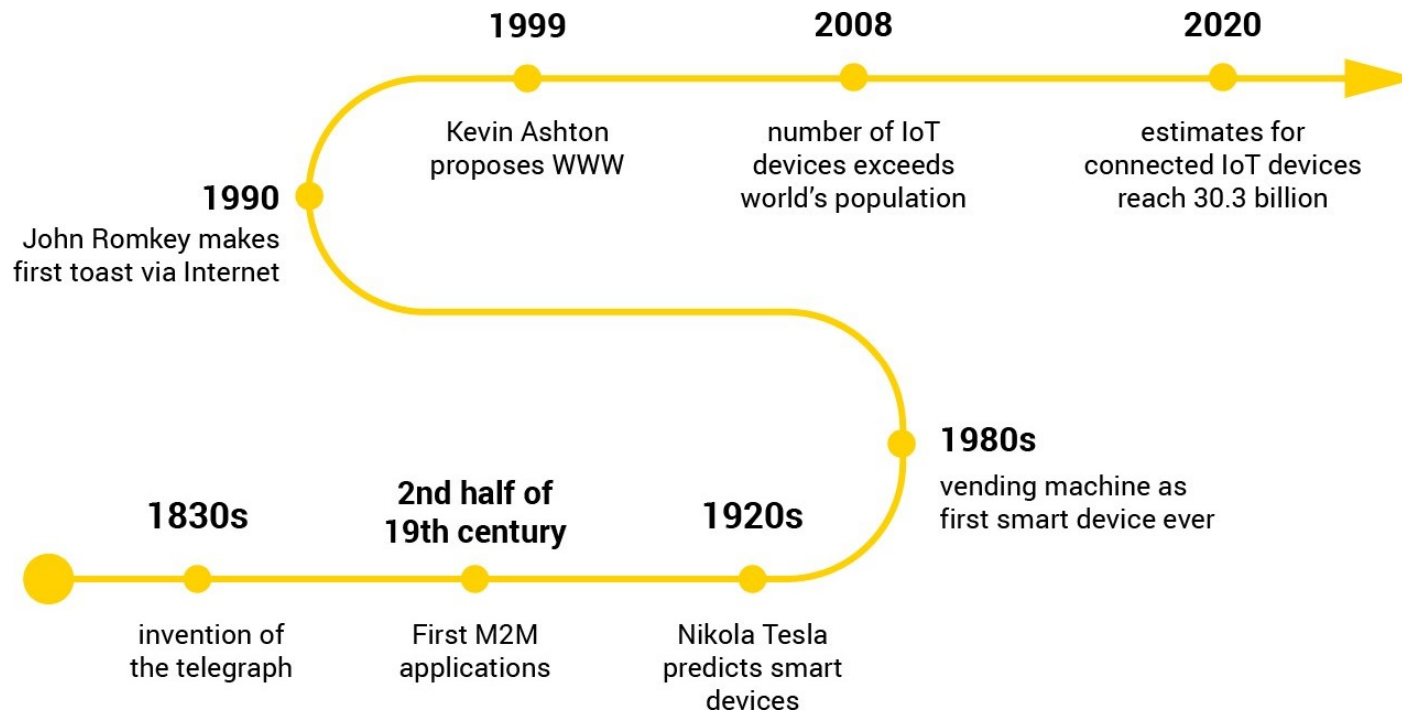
1830s

invention of the telegraph

2nd half of 19th century

First M2M applications

1920s

Nikola Tesla predicts smart devices

1980s

vending machine as first smart device ever

1990

John Romkey makes first toast via Internet

1999

Kevin Ashton proposes WWW

2008

number of IoT devices exceeds world's population

2020

estimates for connected IoT devices reach 30.3 billion